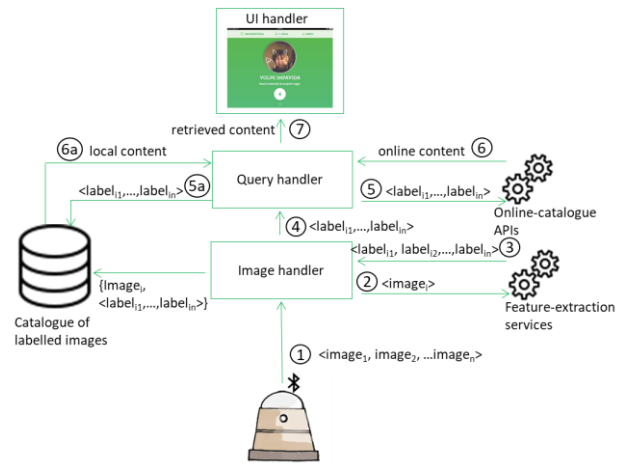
UI handler

VULPES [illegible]

retrieved content ⑦

⑥a local content

online content ⑥

Query handler

<label$_{i1}$,...,label$_{in}$> ⑤a

⑤ <label$_{i1}$,...,label$_{in}$>

Online-catalogue APIs

④ <label$_{i1}$,...,label$_{in}$>

<label$_{i1}$, label$_{i2}$,...,label$_{in}$> ③

Image handler

{Image$_i$, <label$_{i1}$,...,label$_{in}$>}

② <image$_i$>

Feature-extraction services

Catalogue of labelled images

① <image$_1$, image$_2$, ...image$_n$>